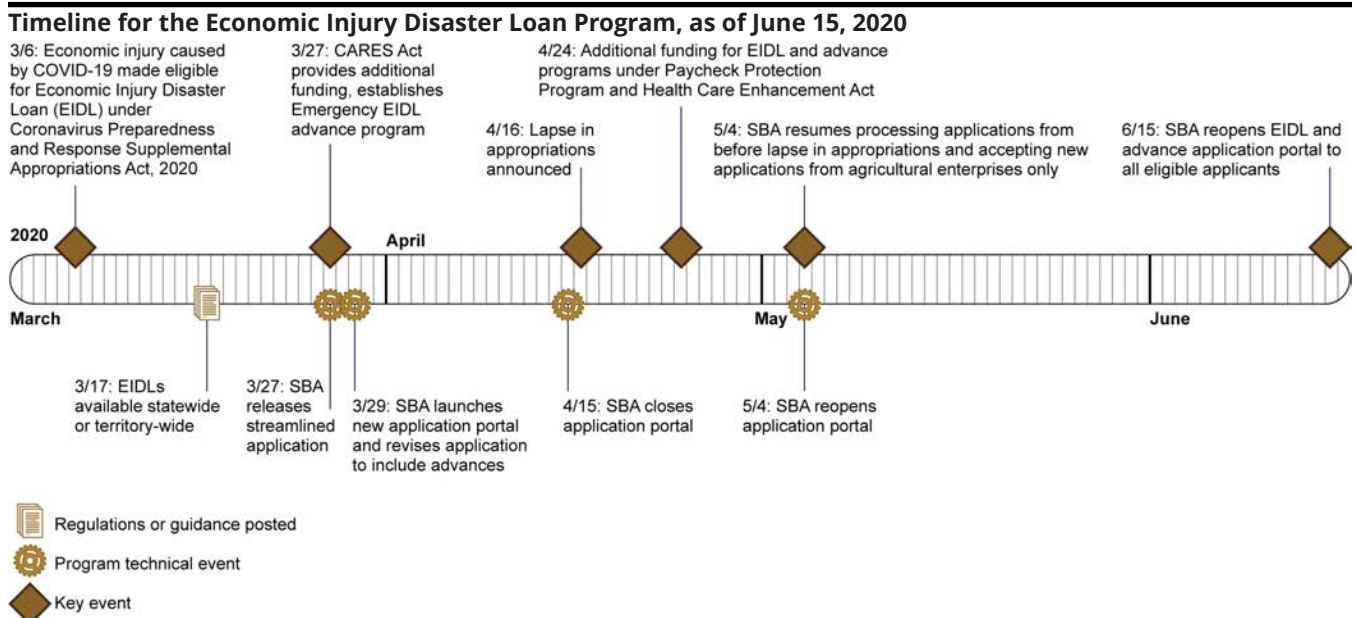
Timeline for the Economic Injury Disaster Loan Program, as of June 15, 2020

3/6: Economic injury caused by COVID-19 made eligible for Economic Injury Disaster Loan (EIDL) under Coronavirus Preparedness and Response Supplemental Appropriations Act, 2020

3/27: CARES Act provides additional funding, establishes Emergency EIDL advance program

4/24: Additional funding for EIDL and advance programs under Paycheck Protection Program and Health Care Enhancement Act

4/16: Lapse in appropriations announced

5/4: SBA resumes processing applications from before lapse in appropriations and accepting new applications from agricultural enterprises only

6/15: SBA reopens EIDL and advance application portal to all eligible applicants

2020

March

April

May

June

3/17: EIDLs available statewide or territory-wide

3/27: SBA releases streamlined application

3/29: SBA launches new application portal and revises application to include advances

4/15: SBA closes application portal

5/4: SBA reopens application portal

Regulations or guidance posted

Program technical event

Key event